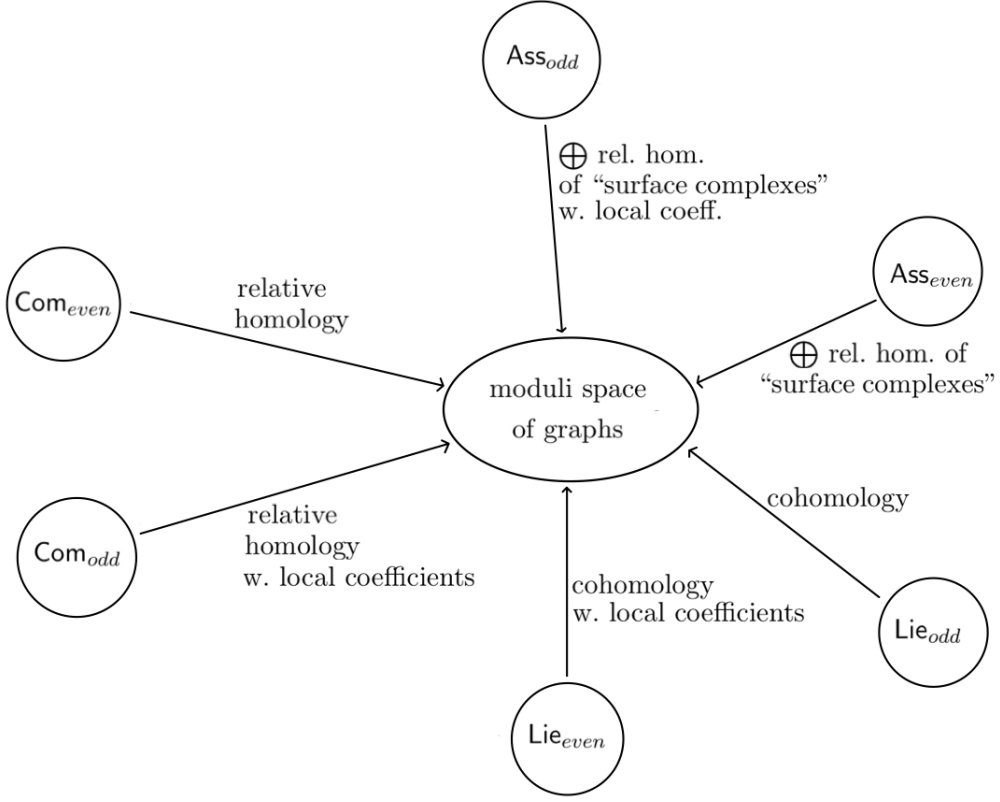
$\mathsf{Ass}_{odd}$

$\bigoplus$ rel. hom. of "surface complexes" w. local coeff.

$\mathsf{Com}_{even}$

relative homology

$\mathsf{Ass}_{even}$

$\bigoplus$ rel. hom. of "surface complexes"

moduli space of graphs

$\mathsf{Com}_{odd}$

relative homology w. local coefficients

cohomology

cohomology w. local coefficients

$\mathsf{Lie}_{odd}$

$\mathsf{Lie}_{even}$